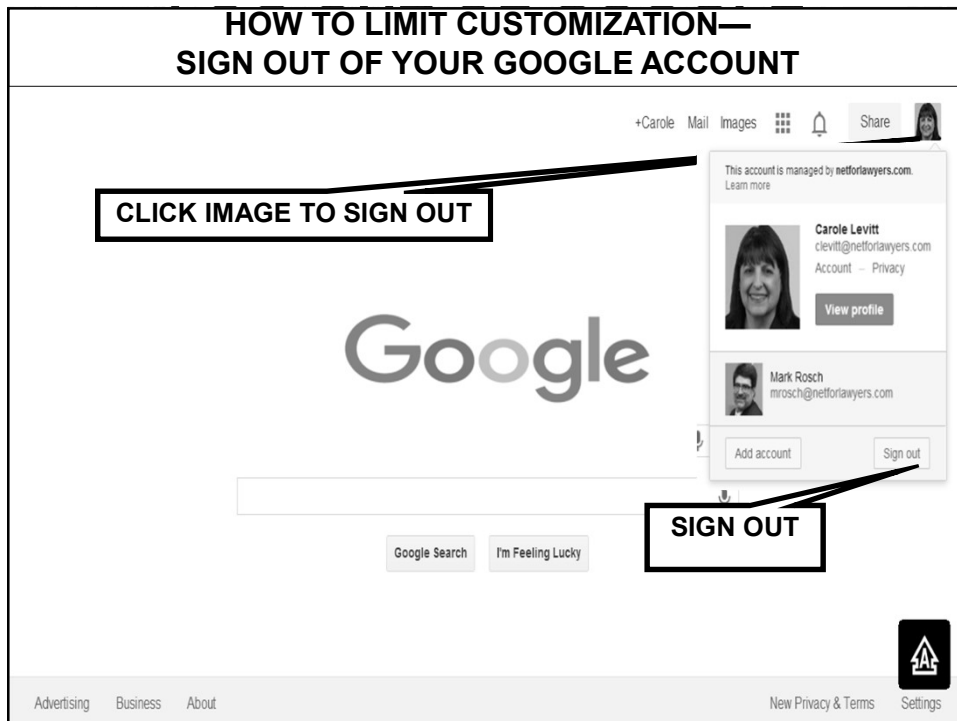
HOW TO LIMIT CUSTOMIZATION—
SIGN OUT OF YOUR GOOGLE ACCOUNT

+Carole Mail Images Share

This account is managed by netforlawyers.com.
Learn more

CLICK IMAGE TO SIGN OUT

Carole Levitt
clevitt@netforlawyers.com
Account – Privacy

View profile

Google

Mark Rosch
mrosch@netforlawyers.com

Add account

Sign out

SIGN OUT

Google Search I'm Feeling Lucky

Advertising Business About

New Privacy & Terms Settings